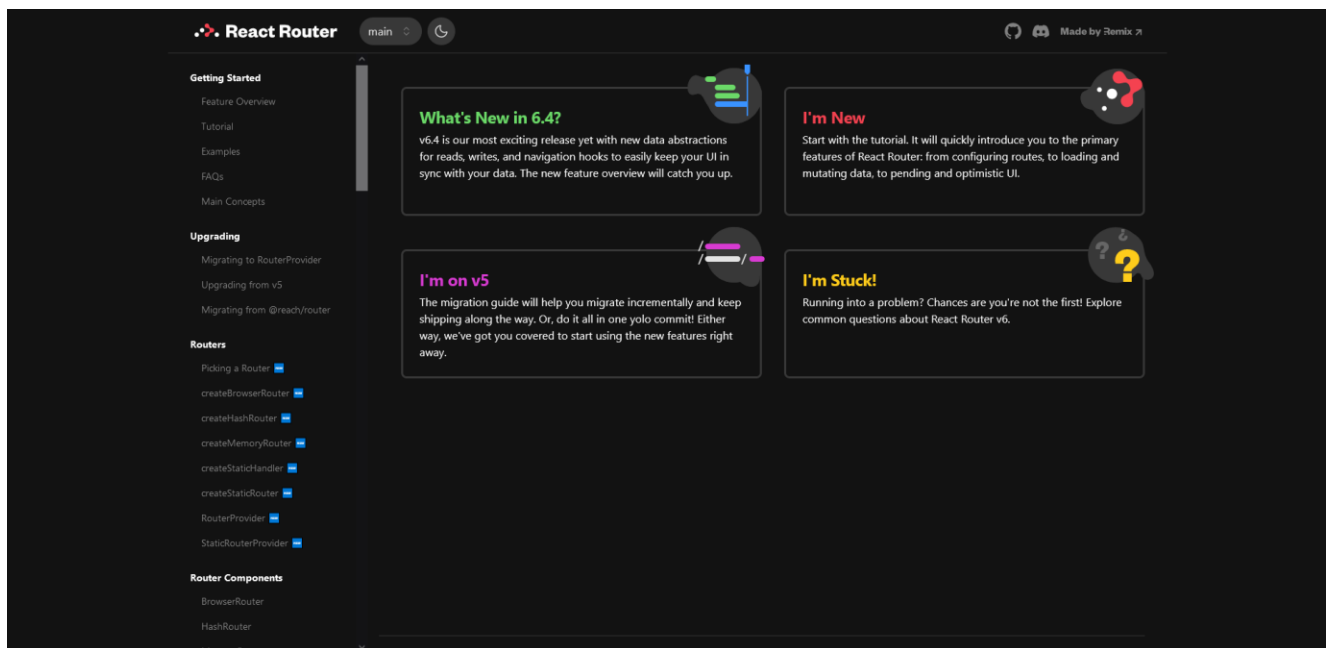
React Router
main
Made by Remix ↗

Getting Started
Feature Overview
Tutorial
Examples
FAQs
Main Concepts

Upgrading
Migrating to RouterProvider
Upgrading from v5
Migrating from @reach/router

Routers
Picking a Router
createBrowserRouter
createHashRouter
createMemoryRouter
createStaticHandler
createStaticRouter
RouterProvider
StaticRouterProvider

Router Components
BrowserRouter
HashRouter

What's New in 6.4?
v6.4 is our most exciting release yet with new data abstractions for reads, writes, and navigation hooks to easily keep your UI in sync with your data. The new feature overview will catch you up.

I'm New
Start with the tutorial. It will quickly introduce you to the primary features of React Router: from configuring routes, to loading and mutating data, to pending and optimistic UI.

I'm on v5
The migration guide will help you migrate incrementally and keep shipping along the way. Or, do it all in one yolo commit! Either way, we've got you covered to start using the new features right away.

I'm Stuck!
Running into a problem? Chances are you're not the first! Explore common questions about React Router v6.